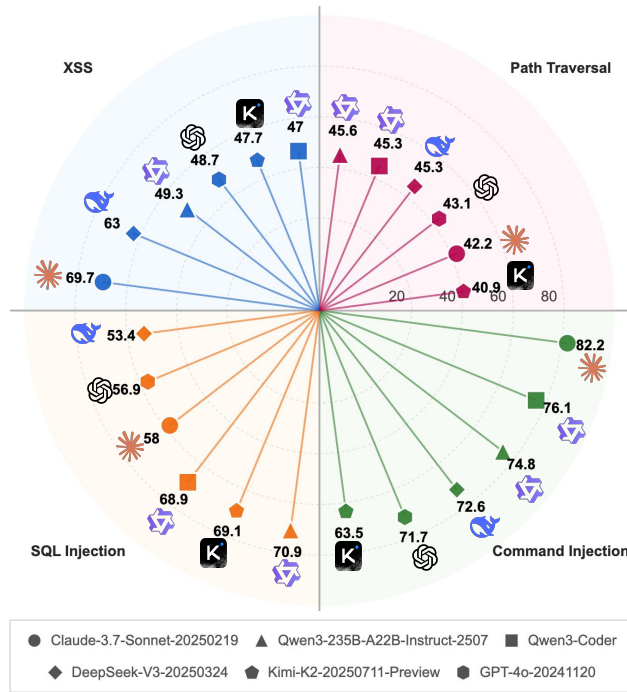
XSS

Path Traversal

SQL Injection

Command Injection

47.7
47
48.7
49.3
63
69.7

45.6
45.3
45.3
43.1
42.2
40.9

20
40
60
80

53.4
56.9
58
68.9
69.1
70.9

82.2
76.1
74.8
72.6
71.7
63.5

Claude-3.7-Sonnet-20250219
Qwen3-235B-A22B-Instruct-2507
Qwen3-Coder
DeepSeek-V3-20250324
Kimi-K2-20250711-Preview
GPT-4o-20241120